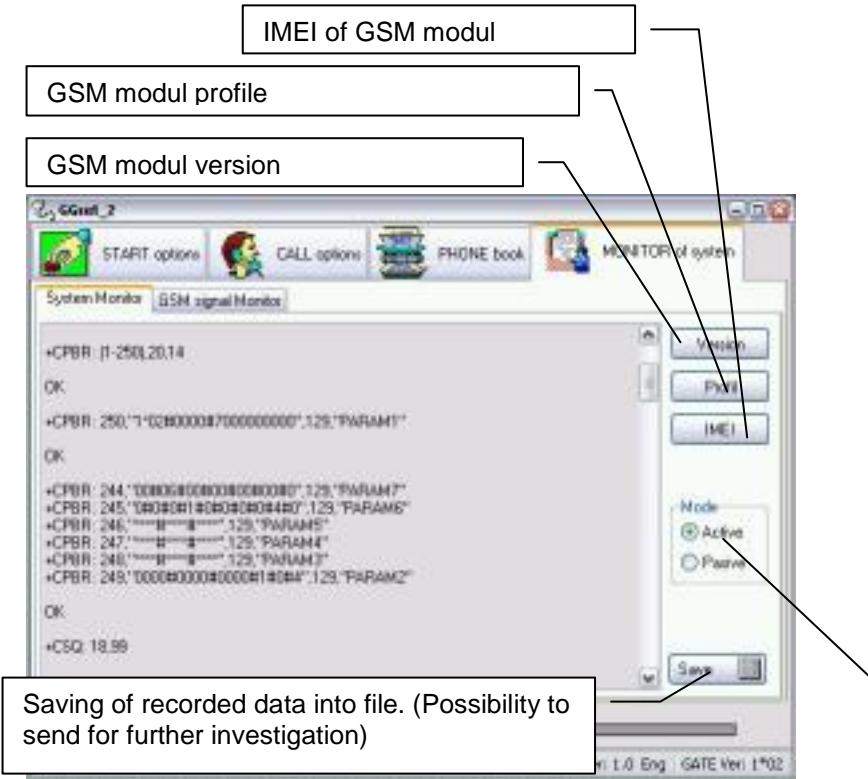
IMEI of GSM modul

GSM modul profile

GSM modul version

GGset_2

START options

CALL options

PHONE book

MONITOR of system

System Monitor

GSM signal Monitor

+CPBR: (1-250),20,14

OK

+CPBR: 250,"1*02#0000#7000000000",129,"PARAM1"

OK

+CPBR: 244,"0000#0000#0000#0000#0",129,"PARAM7"
+CPBR: 245,"0#0#0#1#0#0#0#0#4#0",129,"PARAM6"
+CPBR: 246,"****#****#****",129,"PARAM5"
+CPBR: 247,"****#****#****",129,"PARAM4"
+CPBR: 248,"****#****#****",129,"PARAM3"
+CPBR: 249,"0000#0000#0000#1#0#4",129,"PARAM2"

OK

+CSQ: 18,99

Version

Profil

IMEI

Mode

Active

Passive

Save

Saving of recorded data into file. (Possibility to send for further investigation)

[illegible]n 1.0 Eng

GATE Ver: 1*02